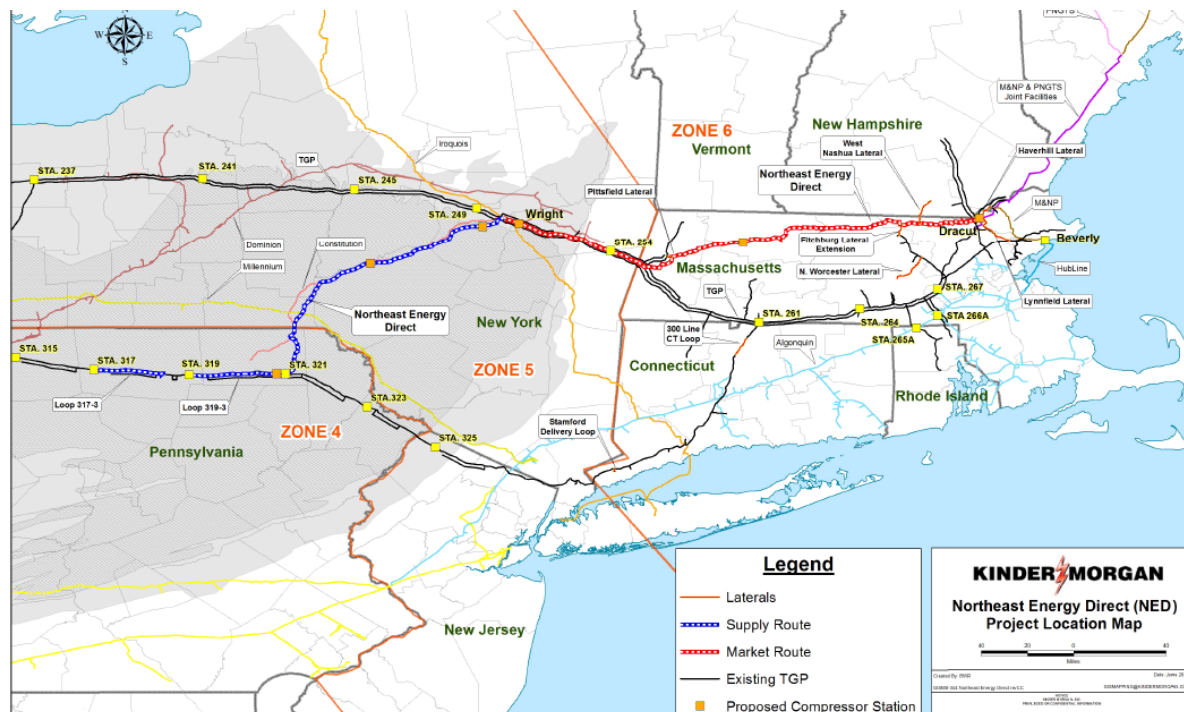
N
W E
S

PNGTS

M&NP & PNGTS Joint Facilities

ZONE 6
Vermont

New Hampshire

West Nashua Lateral

Haverhill Lateral

Northeast Energy Direct

M&NP

Dracut

Beverly

Iroquois

TGP

STA. 237

STA. 241

STA. 245

STA. 249

Wright

Pittsfield Lateral

STA. 254

Fitchburg Lateral Extension

Massachusetts

N. Worcester Lateral

HubLine

Lynnfield Lateral

Dominion

Constitution

Millennium

Northeast Energy Direct

New York

TGP

300 Line CT Loop

STA. 261

STA. 264

STA. 267

STA 266A

STA 265A

Algonquin

Connecticut

Rhode Island

STA. 315

STA. 317

STA. 319

STA. 321

ZONE 5

Loop 317-3

Loop 319-3

STA.323

ZONE 4

STA. 325

Stamford Delivery Loop

Pennsylvania

New Jersey

Legend

Laterals

Supply Route

Market Route

Existing TGP

Proposed Compressor Station

KINDER MORGAN

Northeast Energy Direct (NED) Project Location Map

40 20 0 40

Miles

Created By: BWR

Date: June 20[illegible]

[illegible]

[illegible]